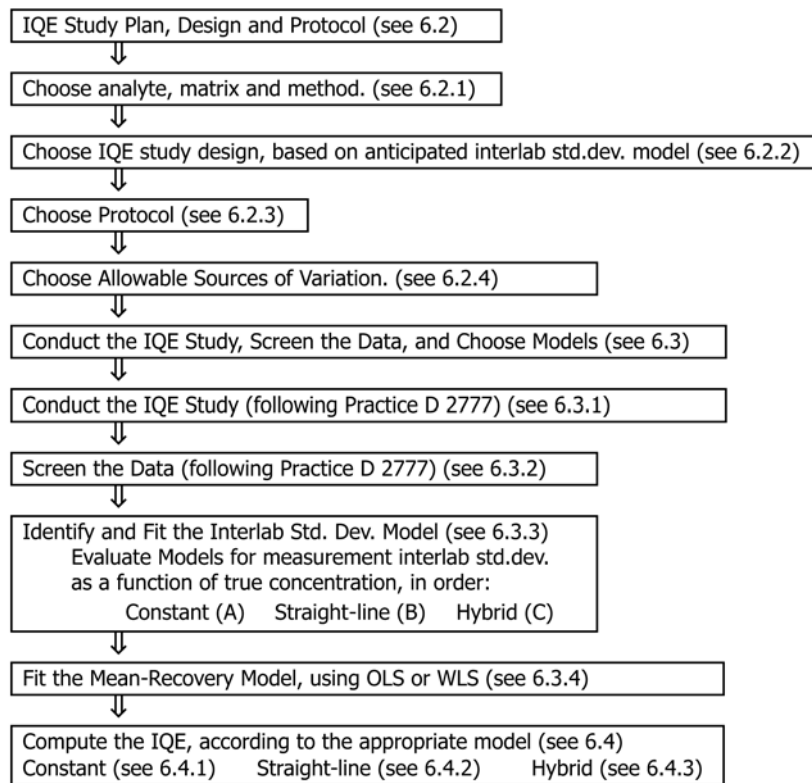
IQE Study Plan, Design and Protocol (see 6.2)

Choose analyte, matrix and method. (see 6.2.1)

Choose IQE study design, based on anticipated interlab std.dev. model (see 6.2.2)

Choose Protocol (see 6.2.3)

Choose Allowable Sources of Variation. (see 6.2.4)

Conduct the IQE Study, Screen the Data, and Choose Models (see 6.3)

Conduct the IQE Study (following Practice D 2777) (see 6.3.1)

Screen the Data (following Practice D 2777) (see 6.3.2)

Identify and Fit the Interlab Std. Dev. Model (see 6.3.3)
Evaluate Models for measurement interlab std.dev. as a function of true concentration, in order:
Constant (A) Straight-line (B) Hybrid (C)

Fit the Mean-Recovery Model, using OLS or WLS (see 6.3.4)

Compute the IQE, according to the appropriate model (see 6.4)
Constant (see 6.4.1) Straight-line (see 6.4.2) Hybrid (see 6.4.3)